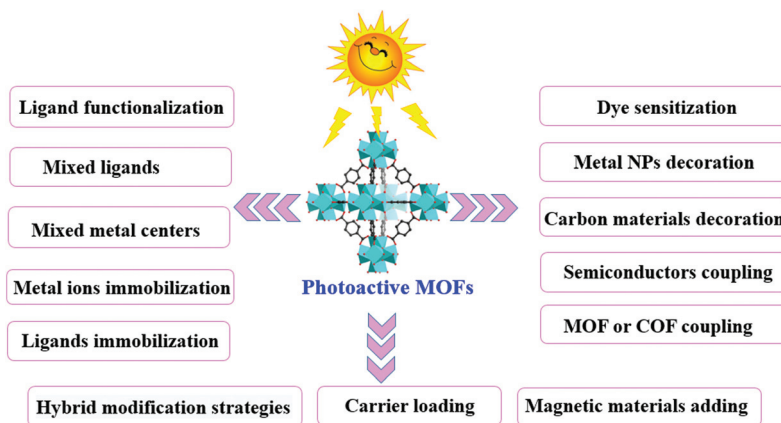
Ligand functionalization

Mixed ligands

Mixed metal centers

Metal ions immobilization

Ligands immobilization

Dye sensitization

Metal NPs decoration

Carbon materials decoration

Semiconductors coupling

MOF or COF coupling

Photoactive MOFs

Hybrid modification strategies

Carrier loading

Magnetic materials adding